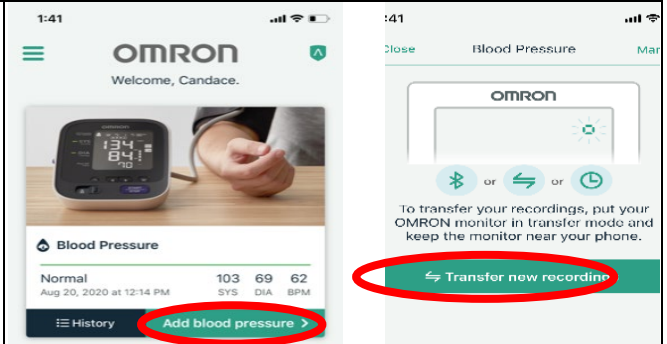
1:41

OMRON

Welcome, Candace.

134
84
70

Blood Pressure

Normal
Aug 20, 2020 at 12:14 PM

103
SYS

69
DIA

62
BPM

History

Add blood pressure

:41

Close

Blood Pressure

Mar

OMRON

or

or

To transfer your recordings, put your OMRON monitor in transfer mode and keep the monitor near your phone.

Transfer new recording